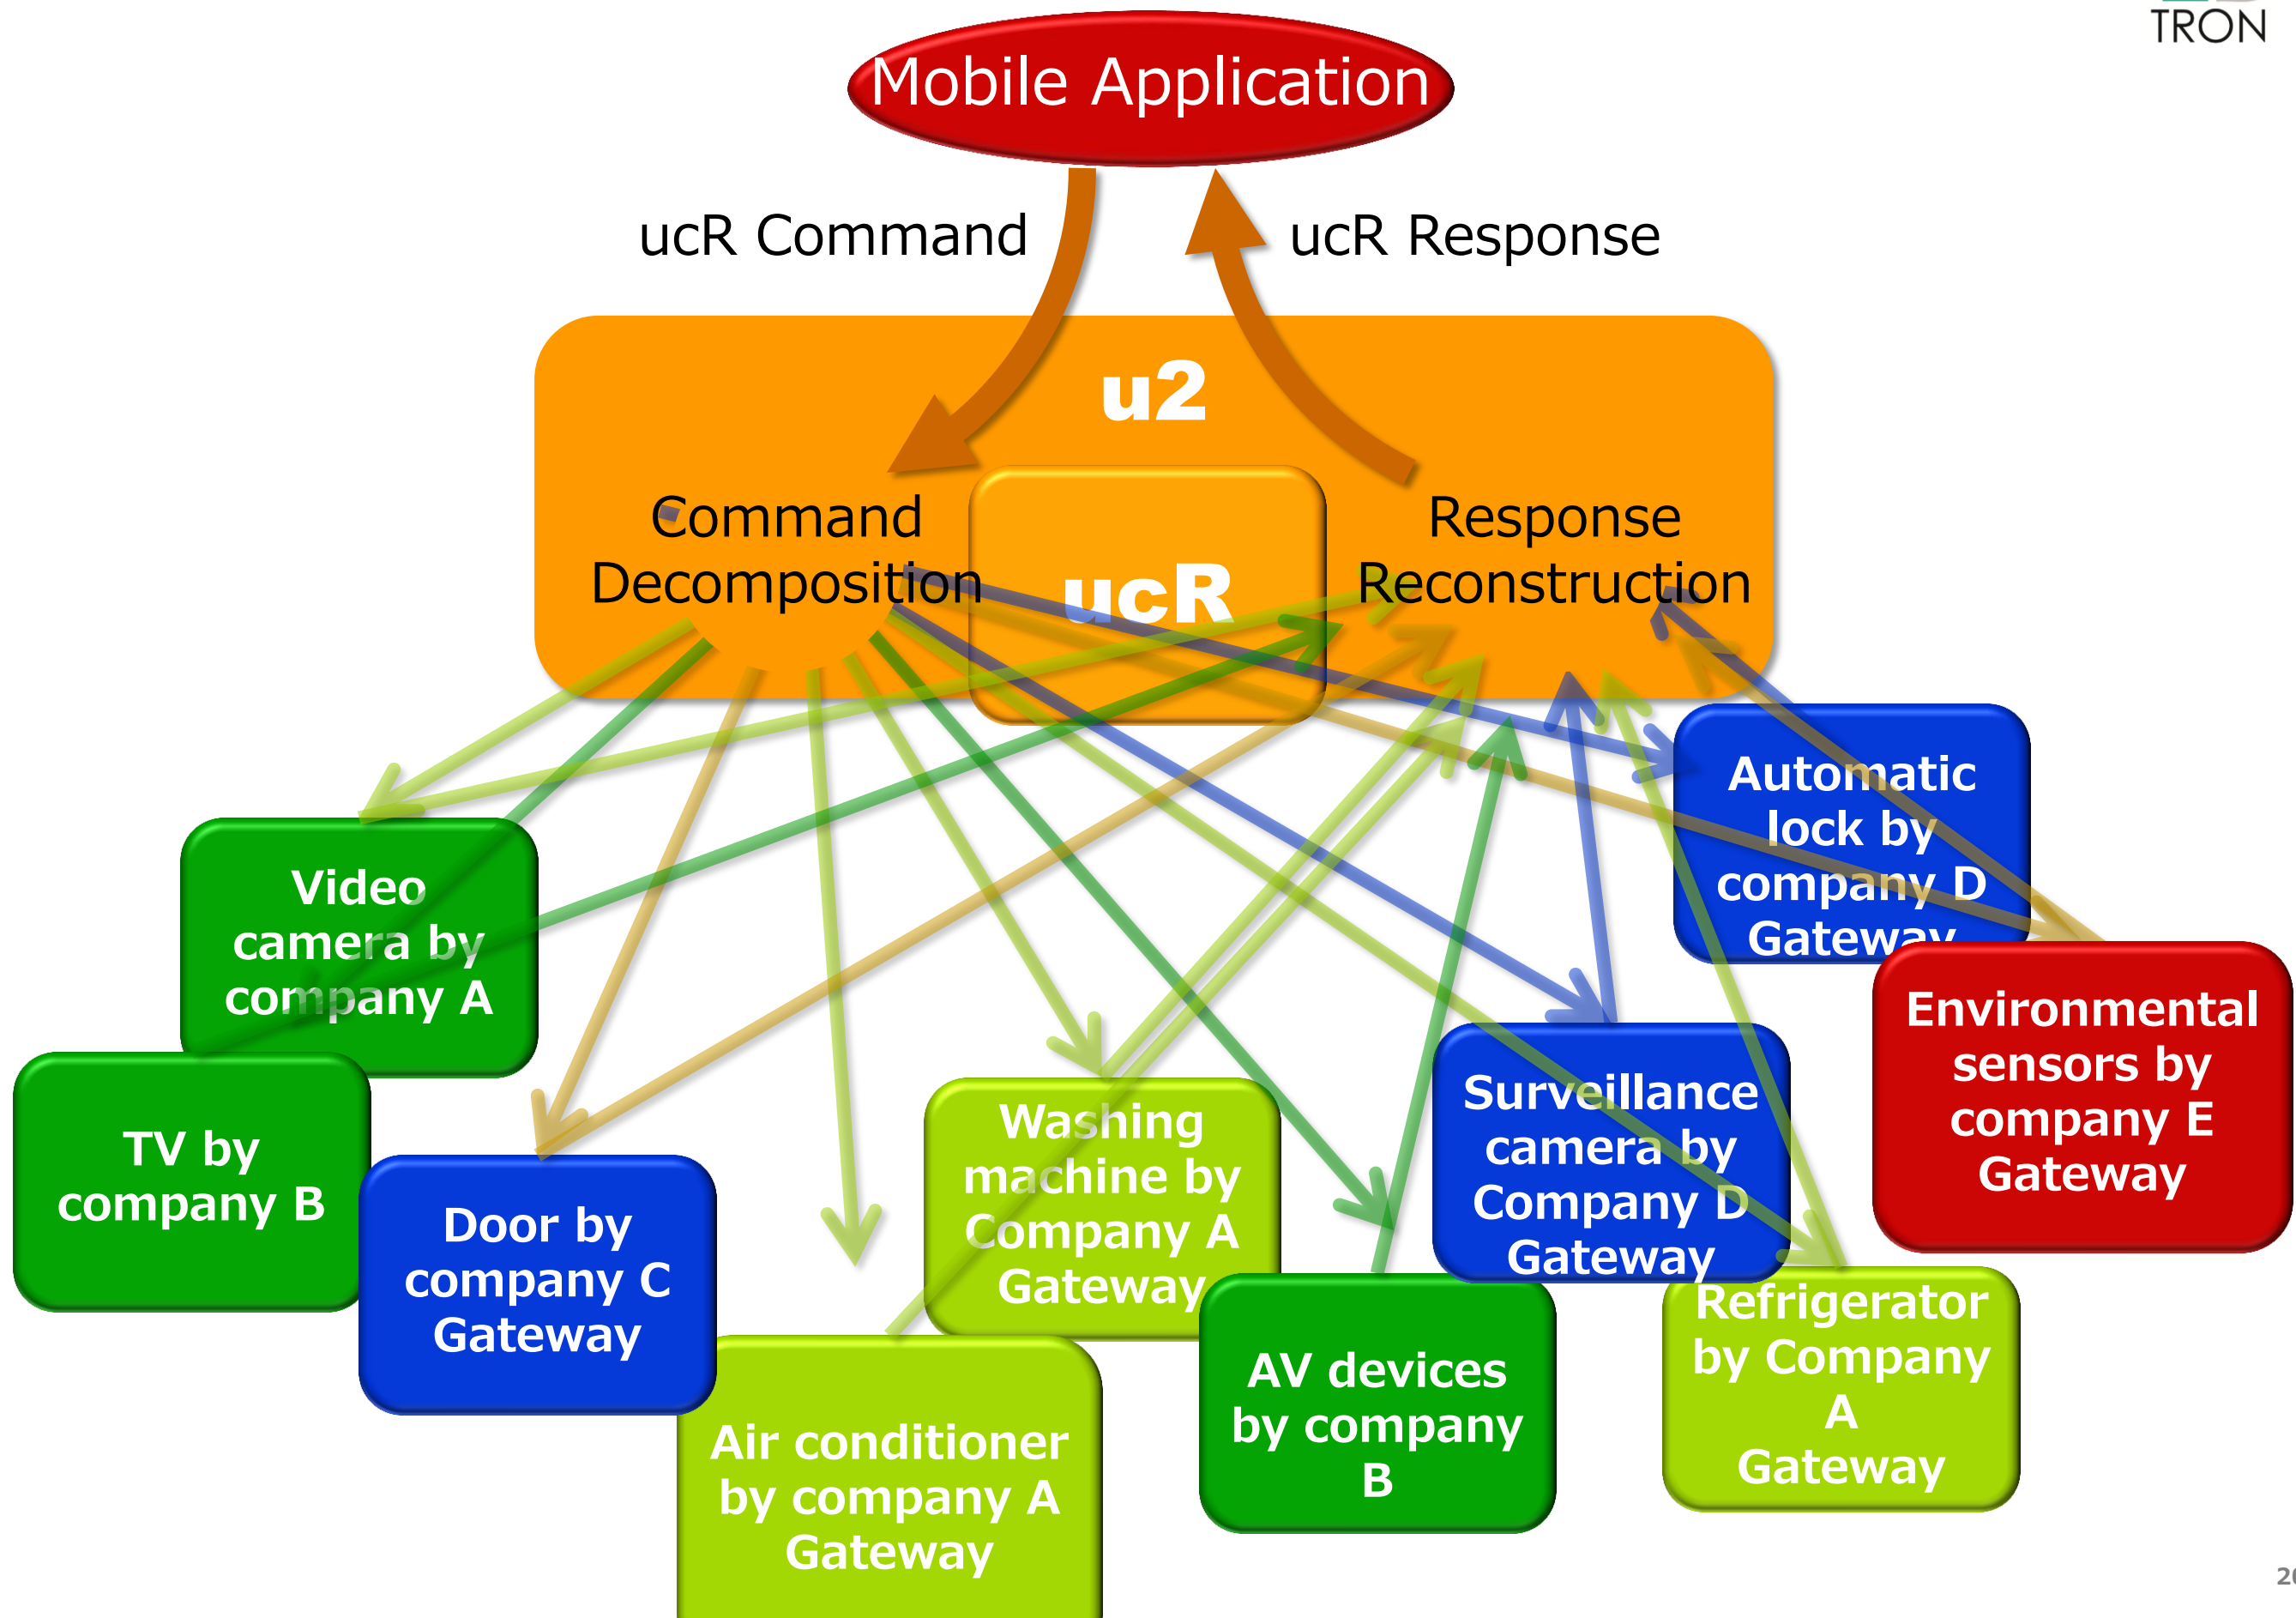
TRON

Mobile Application

ucR Command

ucR Response

u2

Command Decomposition

ucR

Response Reconstruction

Automatic lock by company D Gateway

Video camera by company A

Environmental sensors by company E Gateway

TV by company B

Door by company C Gateway

Washing machine by Company A Gateway

Surveillance camera by Company D Gateway

AV devices by company B

Refrigerator by Company A Gateway

Air conditioner by company A Gateway

2